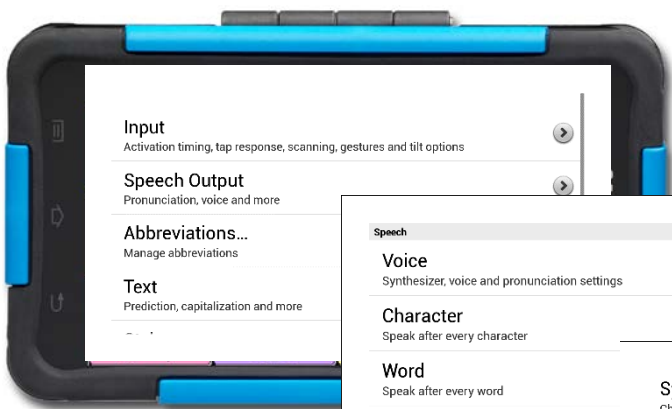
Input
Activation timing, tap response, scanning, gestures and tilt options

Speech Output
Pronunciation, voice and more

Abbreviations...
Manage abbreviations

Text
Prediction, capitalization and more

Speech

Voice
Synthesizer, voice and pronunciation settings

Character
Speak after every character

Word
Speak after every word

S